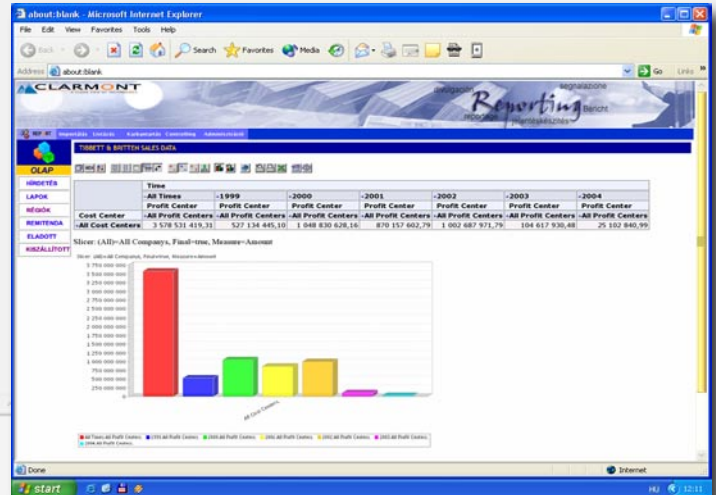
about:blank - Microsoft Internet Explorer

File Edit View Favorites Tools Help

Back Search Favorites Media

Address about:blank Go Links

CLARMONT

Reporting

OLAP

HIRDETÉS

LAPOK

RÉGIÓK

REMITENDA

ELADOTT

KISZÁLLÍTOTT

TIBBETT & BRITTEN SALES DATA

| | Time | | | | | | |
|---|---|---|---|---|---|---|---|
| | -All Times | -1999 | -2000 | -2001 | -2002 | -2003 | -2004 |
| | Profit Center | Profit Center | Profit Center | Profit Center | Profit Center | Profit Center | Profit Center |
| Cost Center | -All Profit Centers | -All Profit Centers | -All Profit Centers | -All Profit Centers | -All Profit Centers | -All Profit Centers | -All Profit Centers |
| -All Cost Centers | 3 578 531 419,31 | 527 134 445,10 | 1 048 830 628,16 | 870 157 602,79 | 1 002 687 971,79 | 104 617 930,48 | 25 102 840,99 |

Slicer: (All)=All Companys, Final=true, Measure=Amount

3 750 000 000
3 500 000 000
3 250 000 000
3 000 000 000
2 750 000 000
2 500 000 000
2 250 000 000
2 000 000 000
1 750 000 000
1 500 000 000
1 250 000 000
1 000 000 000
750 000 000
500 000 000
250 000 000
0

All Cost Centers

All Times.All Profit Centers 1999.All Profit Centers 2000.All Profit Centers 2001.All Profit Centers 2002.All Profit Centers 2003.All Profit Centers 2004.All Profit Centers

Done

Internet

start

HU 12:11